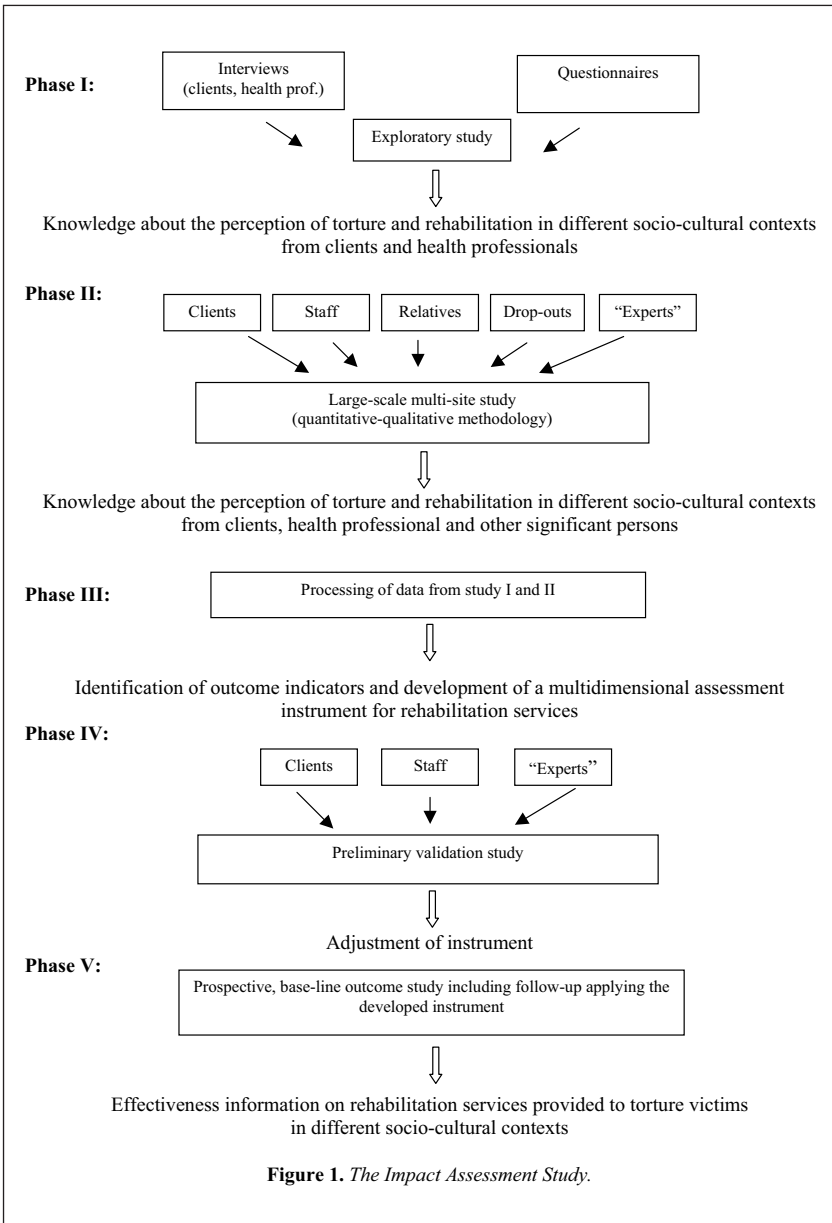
Phase I:

Interviews (clients, health prof.)

Questionnaires

Exploratory study

Knowledge about the perception of torture and rehabilitation in different socio-cultural contexts from clients and health professionals

Phase II:

Clients

Staff

Relatives

Drop-outs

"Experts"

Large-scale multi-site study (quantitative-qualitative methodology)

Knowledge about the perception of torture and rehabilitation in different socio-cultural contexts from clients, health professional and other significant persons

Phase III:

Processing of data from study I and II

Identification of outcome indicators and development of a multidimensional assessment instrument for rehabilitation services

Phase IV:

Clients

Staff

"Experts"

Preliminary validation study

Adjustment of instrument

Phase V:

Prospective, base-line outcome study including follow-up applying the developed instrument

Effectiveness information on rehabilitation services provided to torture victims in different socio-cultural contexts

Figure 1. The Impact Assessment Study.